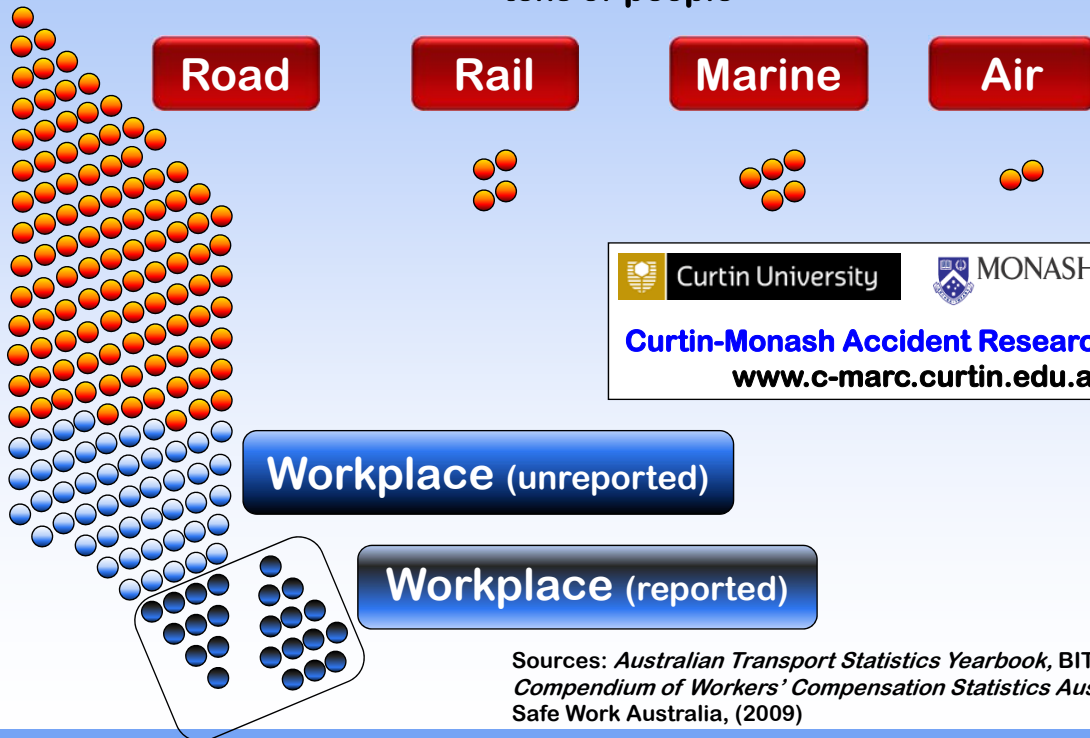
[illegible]

Road

Rail

Marine

Air

Curtin University

MONASH

Curtin-Monash Accident Researc

www.c-marc.curtin.edu.a

Workplace (unreported)

Workplace (reported)

Sources: *Australian Transport Statistics Yearbook,* BIT
*Compendium of Workers' Compensation Statistics Aus*
Safe Work Australia, (2009)